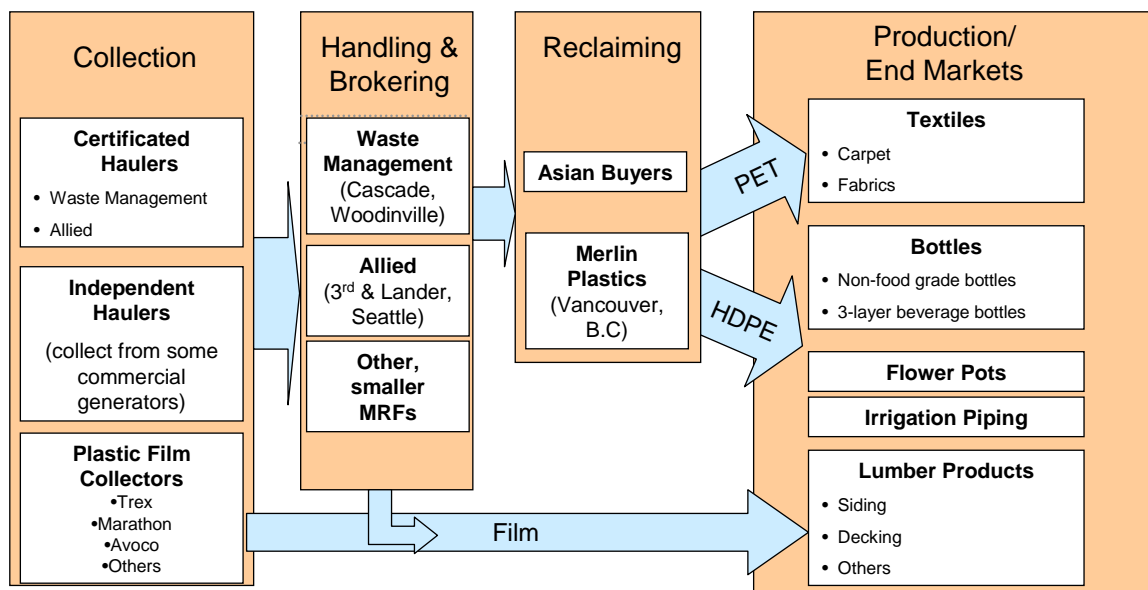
Collection

Certificated Haulers
• Waste Management
• Allied

Independent Haulers
(collect from some commercial generators)

Plastic Film Collectors
•Trex
•Marathon
•Avoco
•Others

Handling & Brokering

Waste Management (Cascade, Woodinville)

Allied (3$^{rd}$ & Lander, Seattle)

Other, smaller MRFs

Reclaiming

Asian Buyers

Merlin Plastics (Vancouver, B.C)

PET

HDPE

Film

Production/ End Markets

Textiles
• Carpet
• Fabrics

Bottles
• Non-food grade bottles
• 3-layer beverage bottles

Flower Pots

Irrigation Piping

Lumber Products
• Siding
• Decking
• Others